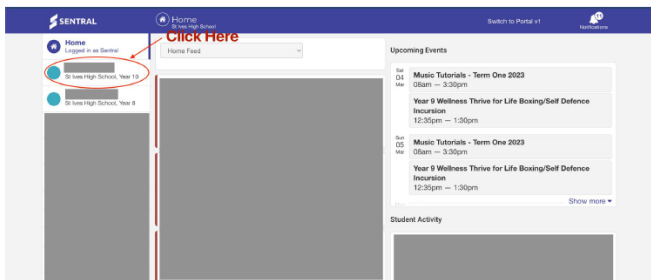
SENTRAL

Home
St Ives High School

Switch to Portal v1

Notifications

Home
Logged in as Sentral

Click Here

St Ives High School, Year 10

St Ives High School, Year 8

Home Feed

Upcoming Events

Sat 04 Mar

Music Tutorials - Term One 2023
08am — 3:30pm

Year 9 Wellness Thrive for Life Boxing/Self Defence Incursion
12:35pm — 1:30pm

Sun 05 Mar

Music Tutorials - Term One 2023
08am — 3:30pm

Year 9 Wellness Thrive for Life Boxing/Self Defence Incursion
12:35pm — 1:30pm

Show more

Student Activity